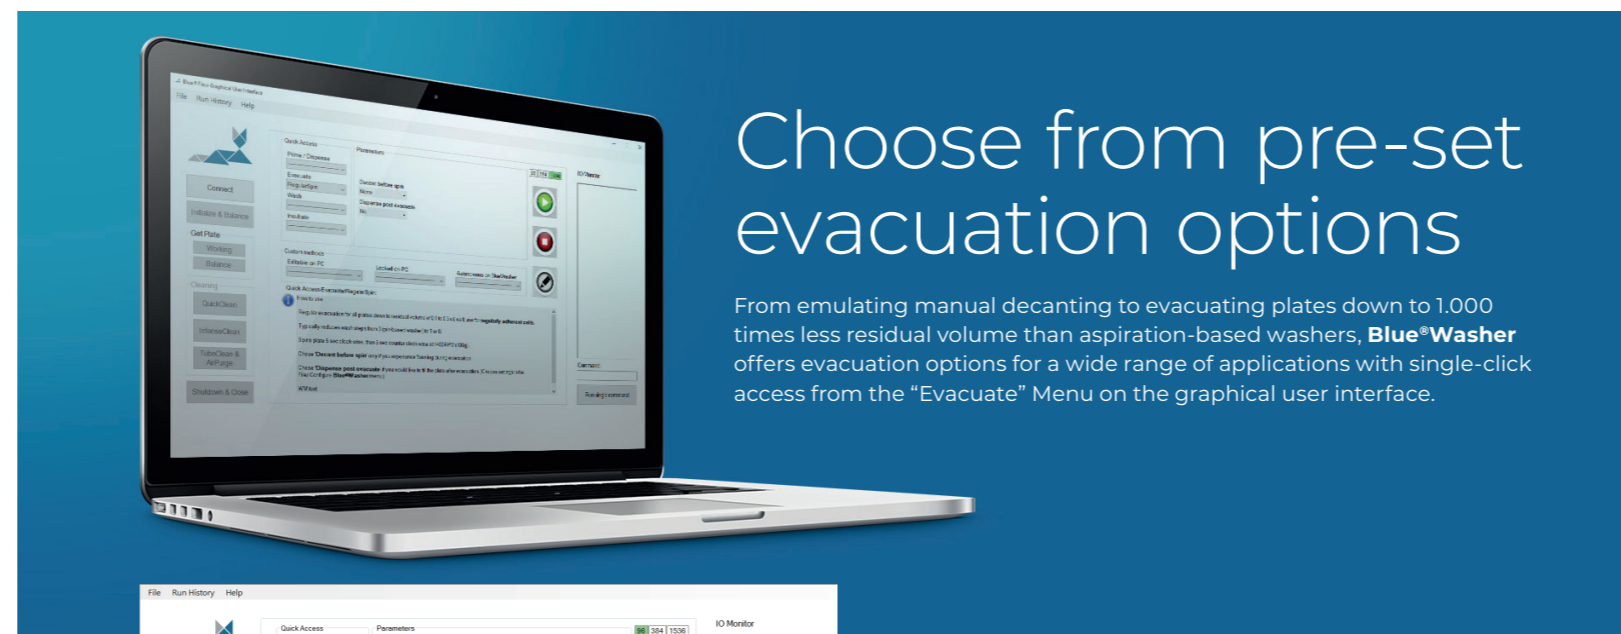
Choose from pre-set evacuation options

From emulating manual decanting to evacuating plates down to 1.000 times less residual volume than aspiration-based washers, **Blue®Washer** offers evacuation options for a wide range of applications with single-click access from the “Evacuate” Menu on the graphical user interface.

File Run History Help

Quick Access

Parameters

96 384 1536

IO Monitor